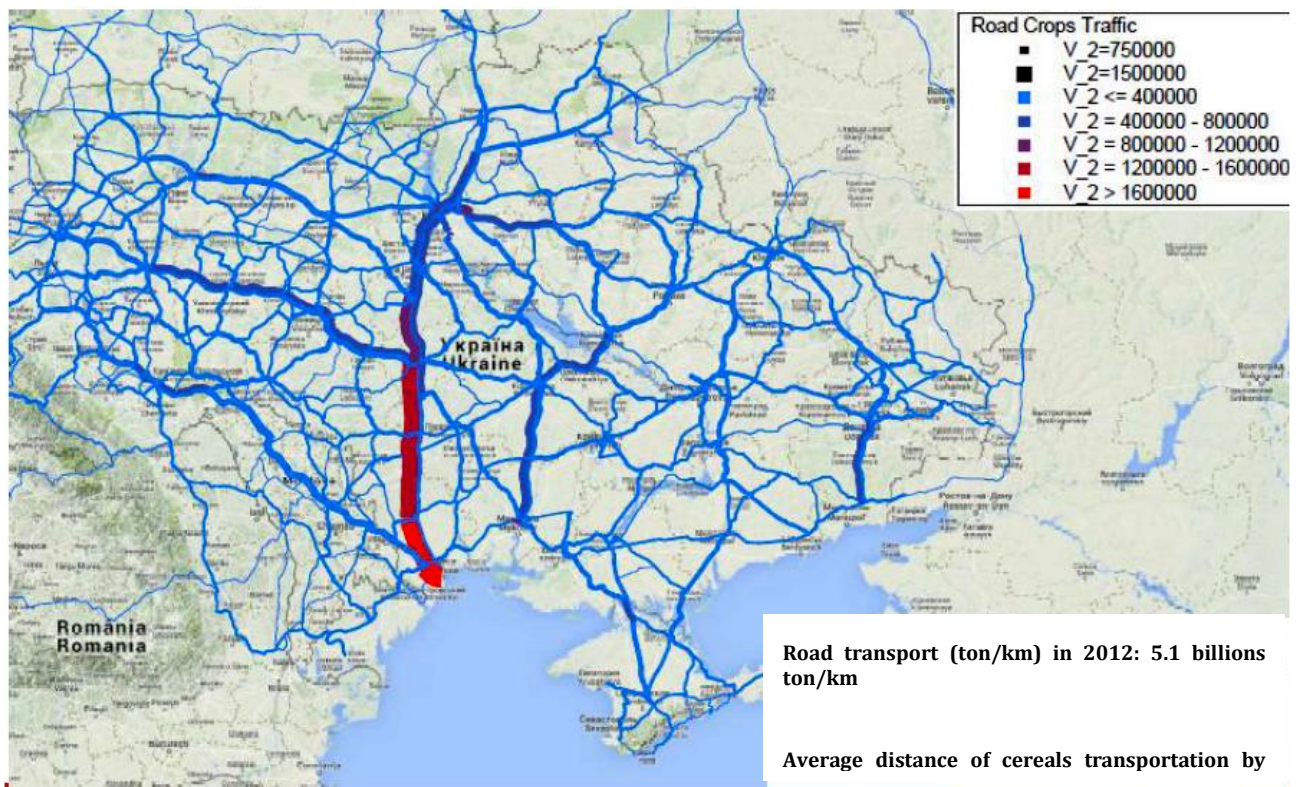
Road Crops Traffic
V_2=750000
V_2=1500000
V_2 <= 400000
V_2 = 400000 - 800000
V_2 = 800000 - 1200000
V_2 = 1200000 - 1600000
V_2 > 1600000

Україна
Ukraine

România
Romania

Ростов-на-Дону

Волгоград

Road transport (ton/km) in 2012: 5.1 billions ton/km

Average distance of cereals transportation by